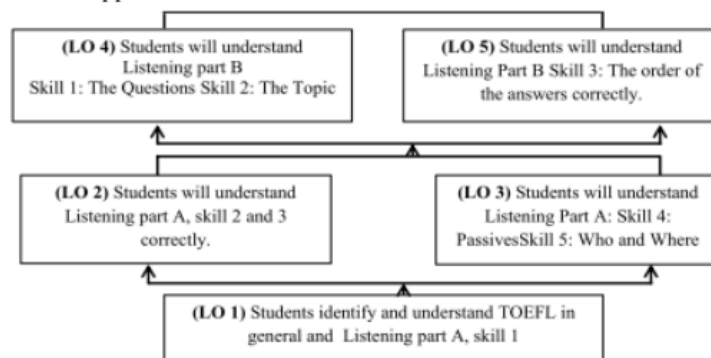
(LO 4) Students will understand Listening part B Skill 1: The Questions Skill 2: The Topic

(LO 5) Students will understand Listening Part B Skill 3: The order of the answers correctly.

(LO 2) Students will understand Listening part A, skill 2 and 3 correctly.

(LO 3) Students will understand Listening Part A: Skill 4: PassivesSkill 5: Who and Where

(LO 1) Students identify and understand TOEFL in general and Listening part A, skill 1